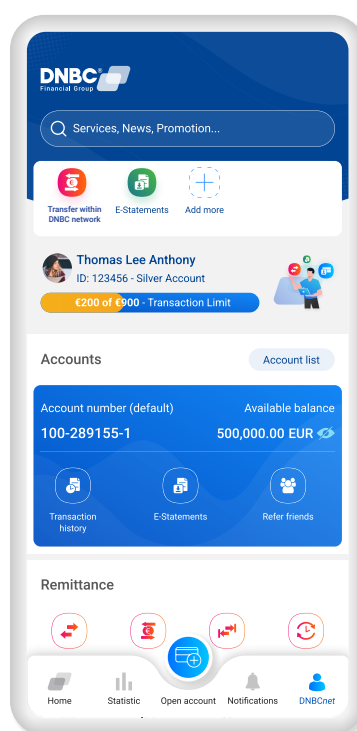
DNBC Financial Group

Services, News, Promotion...

Transfer within DNBC network
E-Statements
Add more

Thomas Lee Anthony
ID: 123456 - Silver Account
€200 of €900 - Transaction Limit

Accounts
Account list

Account number (default)
Available balance
100-289155-1
500,000.00 EUR

Transaction history
E-Statements
Refer friends

Remittance

Home
Statistic
Open account
Notifications
DNBCnet